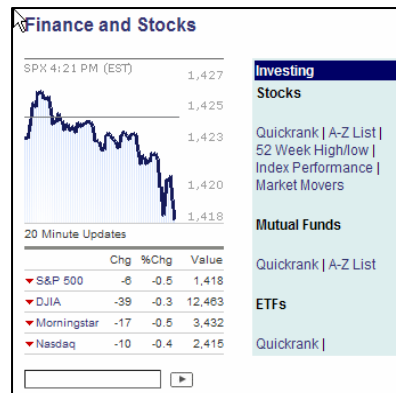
Finance and Stocks

SPX 4:21 PM (EST)

1,427
1,425
1,423
1,420
1,418

20 Minute Updates

| | Chg | %Chg | Value |
|---|---|---|---|
| S&P 500 | -6 | -0.5 | 1,418 |
| DJIA | -39 | -0.3 | 12,463 |
| Morningstar | -17 | -0.5 | 3,432 |
| Nasdaq | -10 | -0.4 | 2,415 |

Investing

Stocks

Quickrank | A-Z List | 52 Week High/low | Index Performance | Market Movers

Mutual Funds

Quickrank | A-Z List

ETFs

Quickrank |